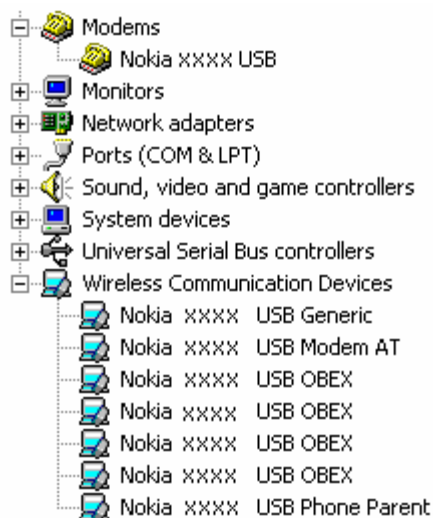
Modems
Nokia xxxx USB
Monitors
Network adapters
Ports (COM & LPT)
Sound, video and game controllers
System devices
Universal Serial Bus controllers
Wireless Communication Devices
Nokia xxxx USB Generic
Nokia xxxx USB Modem AT
Nokia xxxx USB OBEX
Nokia xxxx USB OBEX
Nokia xxxx USB OBEX
Nokia xxxx USB OBEX
Nokia xxxx USB Phone Parent